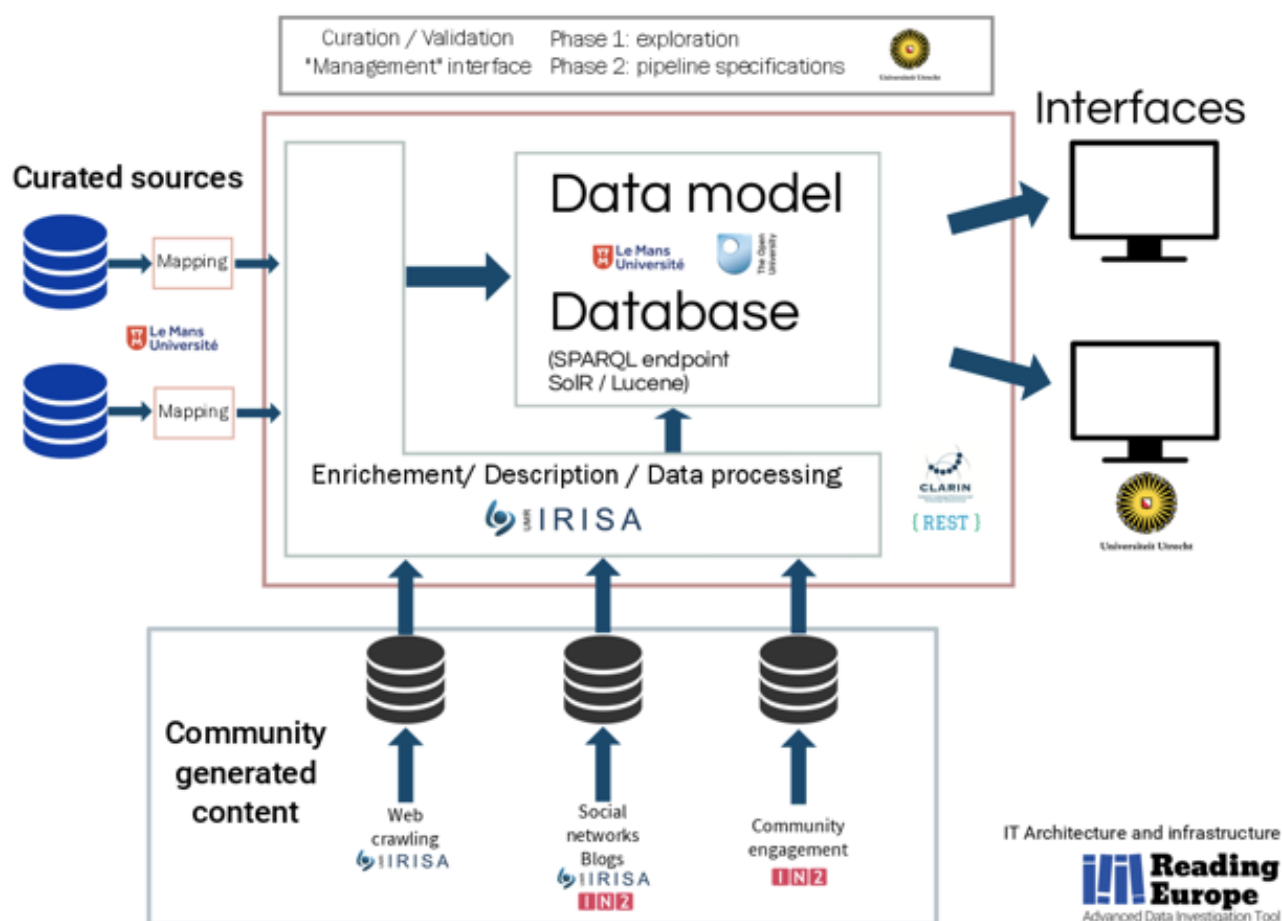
Curation / Validation "Management" interface

Phase 1: exploration
Phase 2: pipeline specifications

Universiteit Utrecht

Interfaces

Curated sources

Mapping

Le Mans Université

Mapping

Data model

Le Mans Université

The Open University

Database

(SPARQL endpoint SolR / Lucene)

Enrichement/ Description / Data processing

UMR IRISA

CLARIN

{ REST }

Universiteit Utrecht

Community generated content

Web crawling
IRISA

Social networks Blogs
IRISA
IN2

Community engagement
IN2

IT Architecture and infrastructure

Reading Europe
Advanced Data Investigation Tool